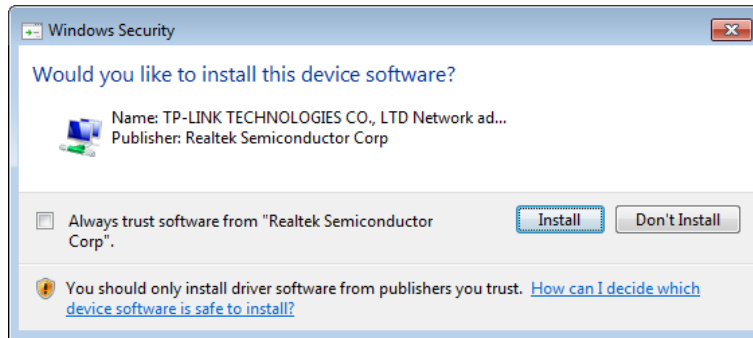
Windows Security

Would you like to install this device software?

Name: TP-LINK TECHNOLOGIES CO., LTD Network ad...
Publisher: Realtek Semiconductor Corp

Always trust software from "Realtek Semiconductor Corp".

Install

Don't Install

You should only install driver software from publishers you trust. How can I decide which device software is safe to install?